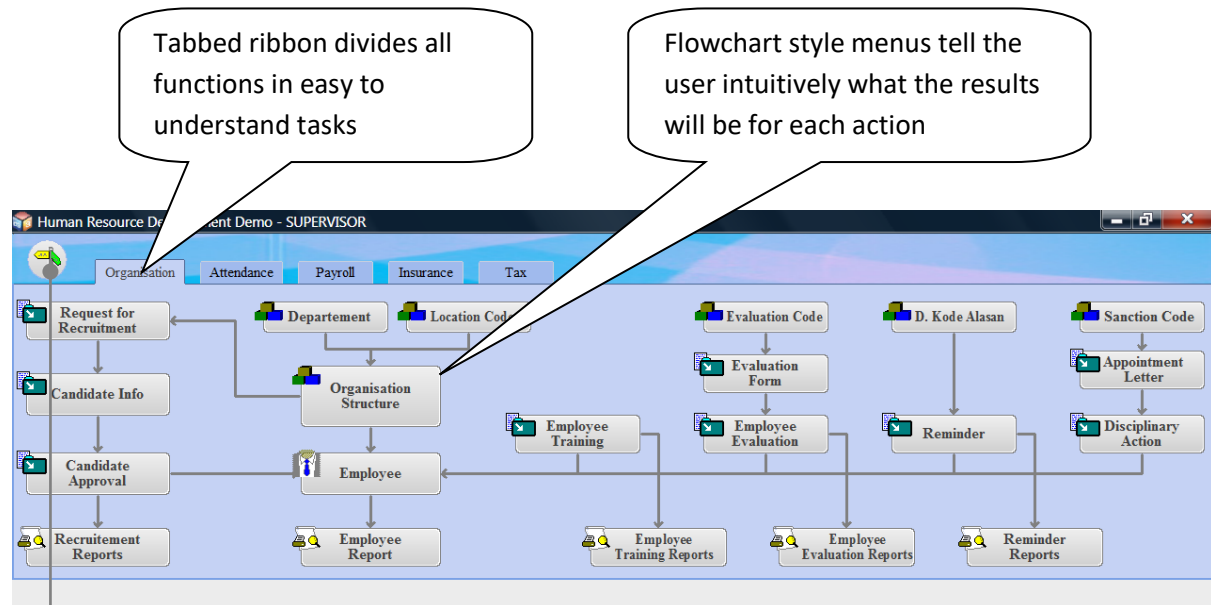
Tabbed ribbon divides all functions in easy to understand tasks

Flowchart style menus tell the user intuitively what the results will be for each action

Human Resource De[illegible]ent Demo - SUPERVISOR

Organisation | Attendance | Payroll | Insurance | Tax

Request for Recruitment

Candidate Info

Candidate Approval

Recruitement Reports

Departement

Location Code

Organisation Structure

Employee

Employee Report

Employee Training

Employee Training Reports

Evaluation Code

Evaluation Form

Employee Evaluation

Employee Evaluation Reports

D. Kode Alasan

Reminder

Reminder Reports

Sanction Code

Appointment Letter

Disciplinary Action